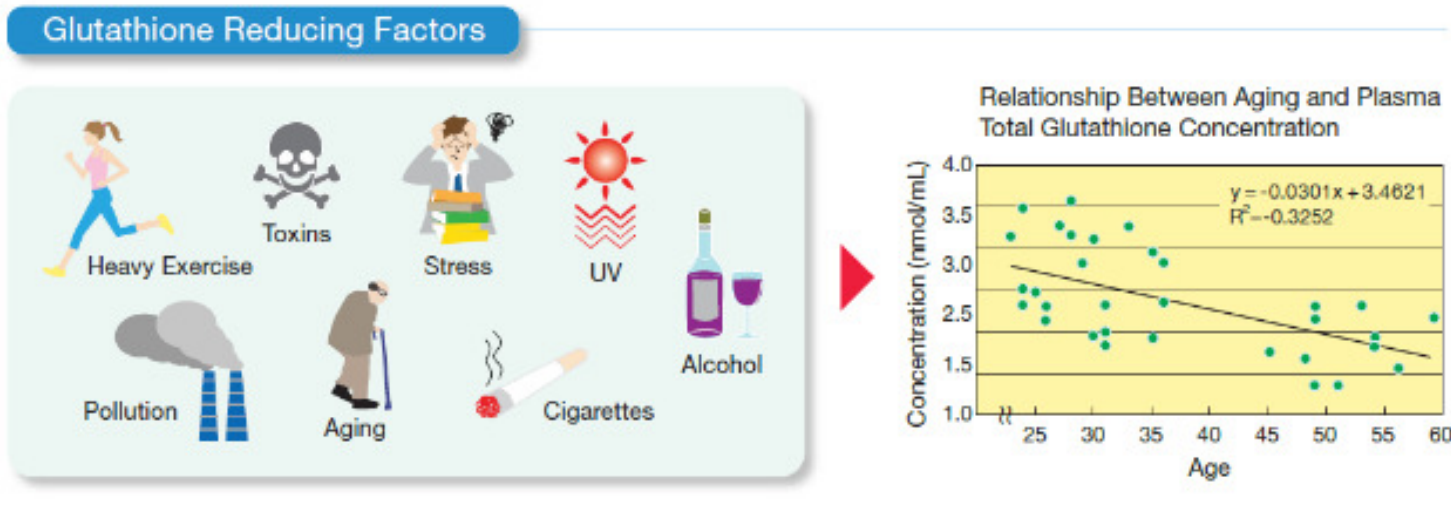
Glutathione Reducing Factors

Heavy Exercise

Toxins

Stress

UV

Alcohol

Pollution

Aging

Cigarettes

Relationship Between Aging and Plasma Total Glutathione Concentration

$y = -0.0301x + 3.4621$
$R^2 = -0.3252$

Concentration (nmol/mL)

4.0
3.5
3.0
2.5
1.5
1.0

25 30 35 40 45 50 55 60

Age